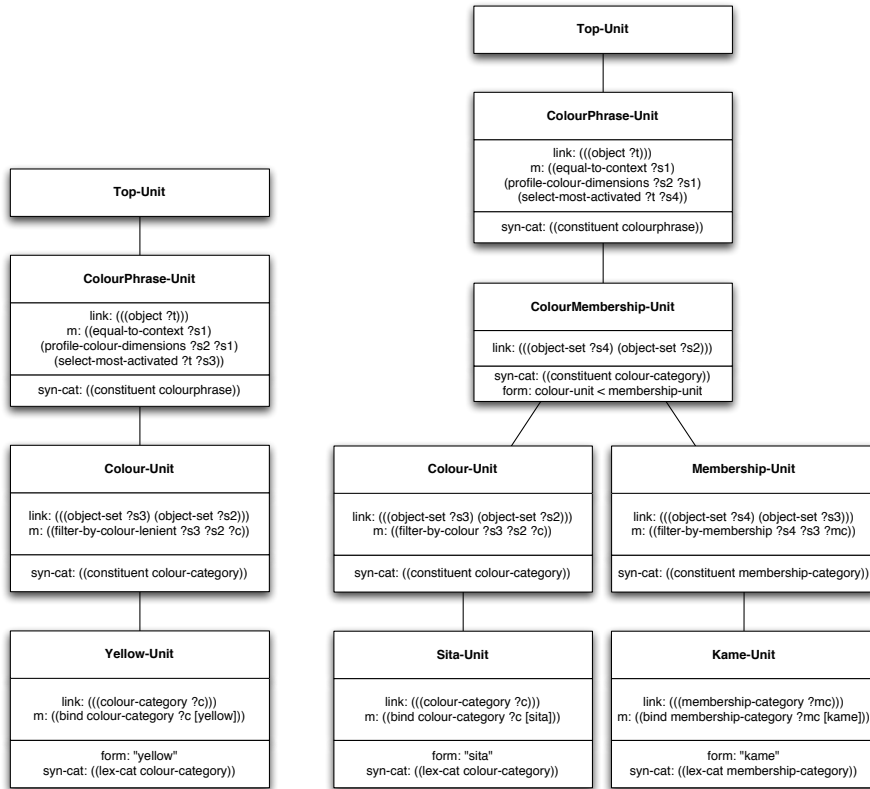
Top-Unit

ColourPhrase-Unit

link: (((object ?t)))
m: ((equal-to-context ?s1)
(profile-colour-dimensions ?s2 ?s1)
(select-most-activated ?t ?s3))

syn-cat: ((constituent colourphrase))

Colour-Unit

link: (((object-set ?s3) (object-set ?s2)))
m: ((filter-by-colour-lenient ?s3 ?s2 ?c))

syn-cat: ((constituent colour-category))

Yellow-Unit

link: (((colour-category ?c)))
m: ((bind colour-category ?c [yellow]))

form: "yellow"
syn-cat: ((lex-cat colour-category))

Top-Unit

ColourPhrase-Unit

link: (((object ?t)))
m: ((equal-to-context ?s1)
(profile-colour-dimensions ?s2 ?s1)
(select-most-activated ?t ?s4))

syn-cat: ((constituent colourphrase))

ColourMembership-Unit

link: (((object-set ?s4) (object-set ?s2)))

syn-cat: ((constituent colour-category))
form: colour-unit < membership-unit

Colour-Unit

link: (((object-set ?s3) (object-set ?s2)))
m: ((filter-by-colour ?s3 ?s2 ?c))

syn-cat: ((constituent colour-category))

Sita-Unit

link: (((colour-category ?c)))
m: ((bind colour-category ?c [sita]))

form: "sita"
syn-cat: ((lex-cat colour-category))

Membership-Unit

link: (((object-set ?s4) (object-set ?s3)))
m: ((filter-by-membership ?s4 ?s3 ?mc))

syn-cat: ((constituent membership-category))

Kame-Unit

link: (((membership-category ?mc)))
m: ((bind membership-category ?mc [kame]))

form: "kame"
syn-cat: ((lex-cat membership-category))